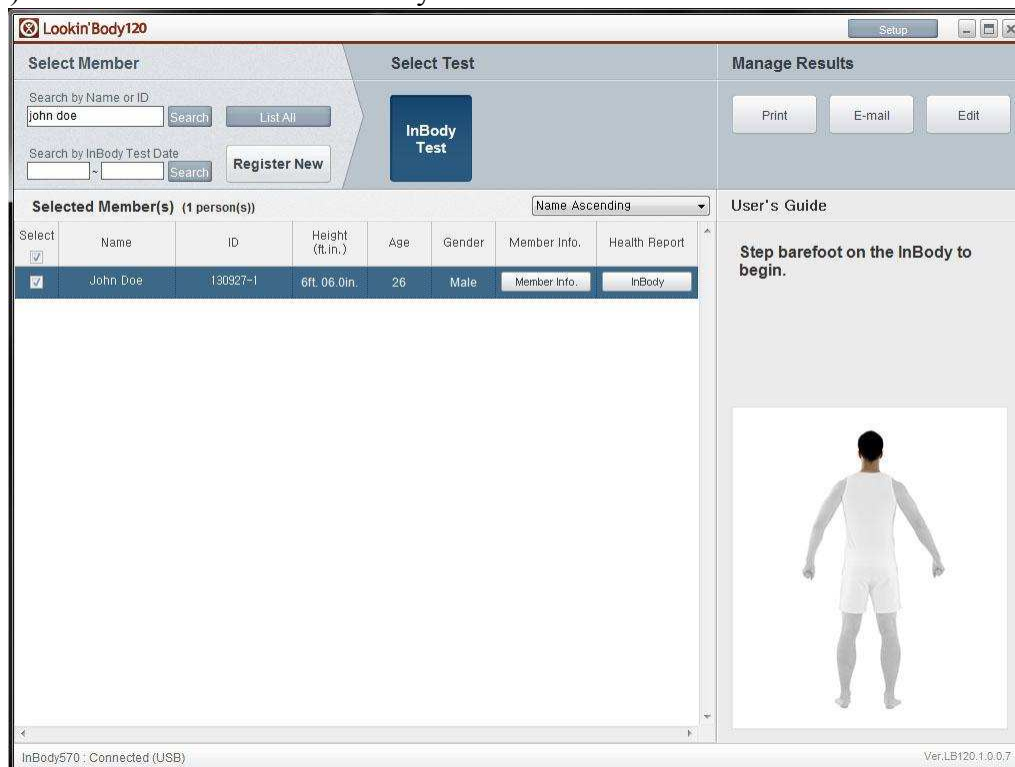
Lookin'Body120

Setup

Select Member

Select Test

Manage Results

Search by Name or ID
john doe
Search
List All

Search by InBody Test Date
~
Search
Register New

InBody Test

Print
E-mail
Edit

Selected Member(s) (1 person(s))

Name Ascending

User's Guide

| Select | Name | ID | Height (ft.in.) | Age | Gender | Member Info. | Health Report |
|---|---|---|---|---|---|---|---|
| ☑ | John Doe | 130927-1 | 6ft. 06.0in. | 26 | Male | Member Info. | InBody |

Step barefoot on the InBody to begin.

InBody570 : Connected (USB)

Ver.LB120.1.0.0.7